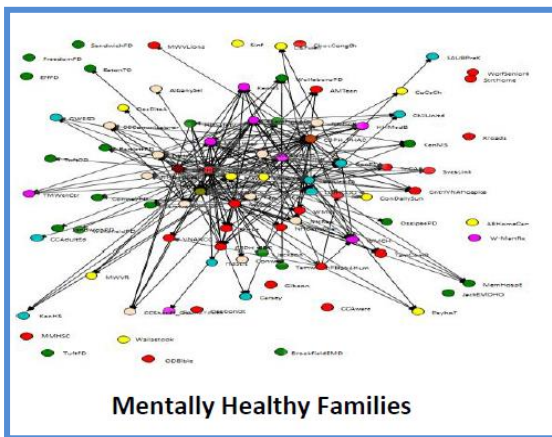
SandwichFD
MWVLions
Emf
CooCongDh
FreedomFD
LtUBPheK
EatonFD
WolfSenior
ENFD
SinHome
WolfeboroFD
AMTeen
AlbanySel
CGWEED
CbtLinked
Kearsarge
TuleSD
KenNS
SreaLink
CommerFD
ConDailySun
GhbYhMHospie
TMWenCtr
OssipeeFD
SBHomeCen
CCAutoRD
W-Menfle
MWVR
MemHospt
JackEMCHO
KenHS
Gibson
CCAware
Carsey
PsyhaT
MWHSC
Wallstook
TuleFD
ODBible
BrookfieldEMB
Mentally Healthy Families